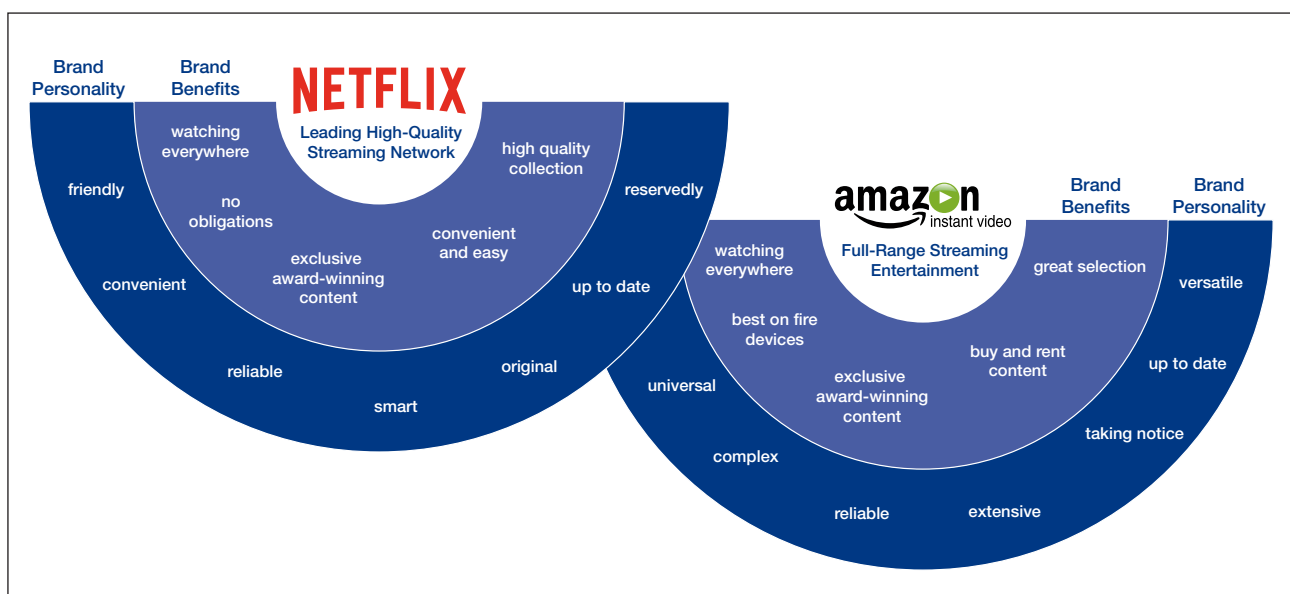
Brand Personality

Brand Benefits

NETFLIX

Leading High-Quality Streaming Network

watching everywhere

no obligations

exclusive award-winning content

convenient and easy

high quality collection

friendly

convenient

reliable

smart

original

up to date

reservedly

amazon instant video

Full-Range Streaming Entertainment

Brand Benefits

Brand Personality

watching everywhere

best on fire devices

exclusive award-winning content

buy and rent content

great selection

universal

complex

reliable

extensive

taking notice

up to date

versatile